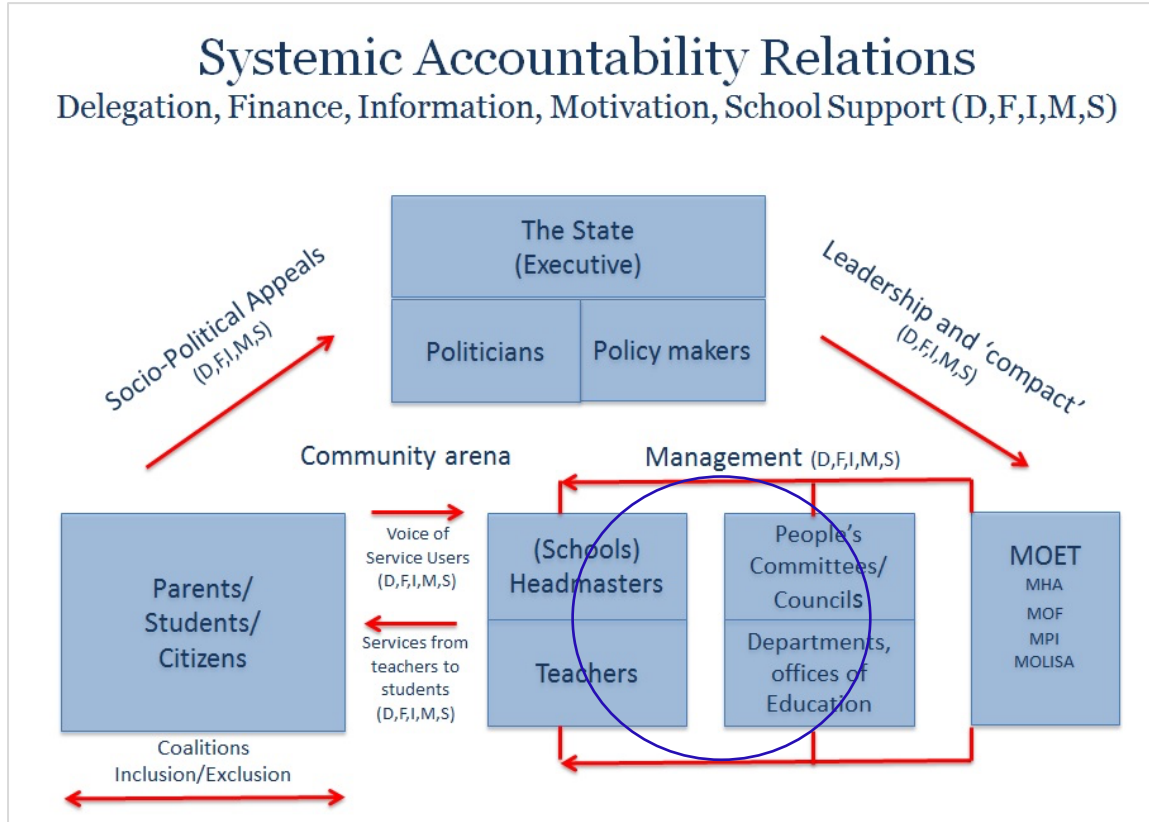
Systemic Accountability Relations
Delegation, Finance, Information, Motivation, School Support (D,F,I,M,S)

Socio-Political Appeals
(D,F,I,M,S)

The State
(Executive)

Politicians

Policy makers

Leadership and 'compact'
(D,F,I,M,S)

Community arena

Management (D,F,I,M,S)

Parents/
Students/
Citizens

Voice of Service Users
(D,F,I,M,S)

Services from teachers to students
(D,F,I,M,S)

(Schools)
Headmasters

Teachers

People's Committees/
Councils

Departments, offices of Education

MOET
MHA
MOF
MPI
MOLISA

Coalitions
Inclusion/Exclusion